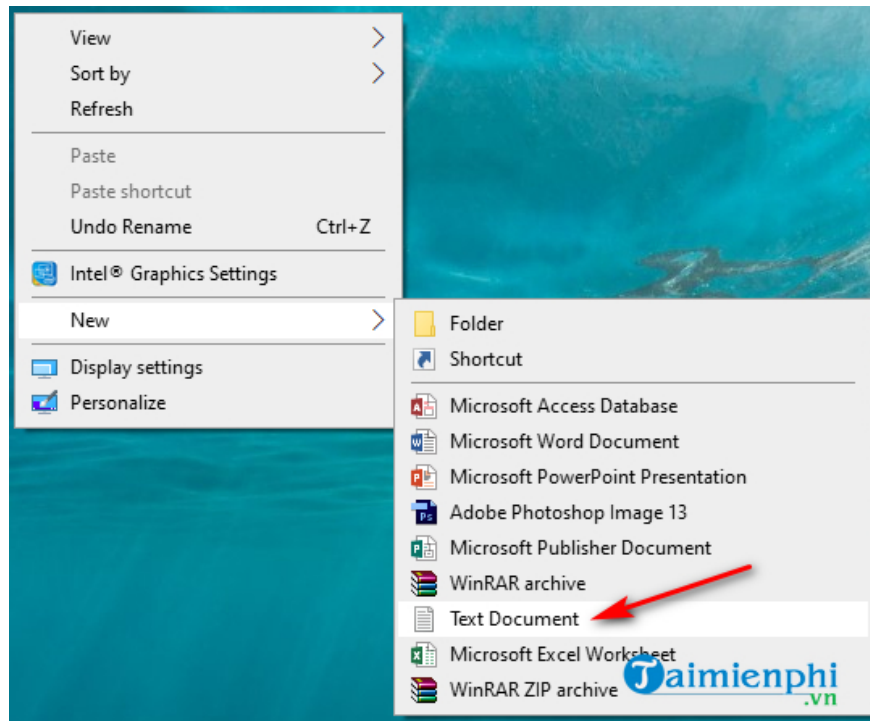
View
Sort by
Refresh
Paste
Paste shortcut
Undo Rename Ctrl+Z
Intel® Graphics Settings
New
Display settings
Personalize

Folder
Shortcut
Microsoft Access Database
Microsoft Word Document
Microsoft PowerPoint Presentation
Adobe Photoshop Image 13
Microsoft Publisher Document
WinRAR archive
Text Document
Microsoft Excel Worksheet
WinRAR ZIP archive

Taimienphi.vn